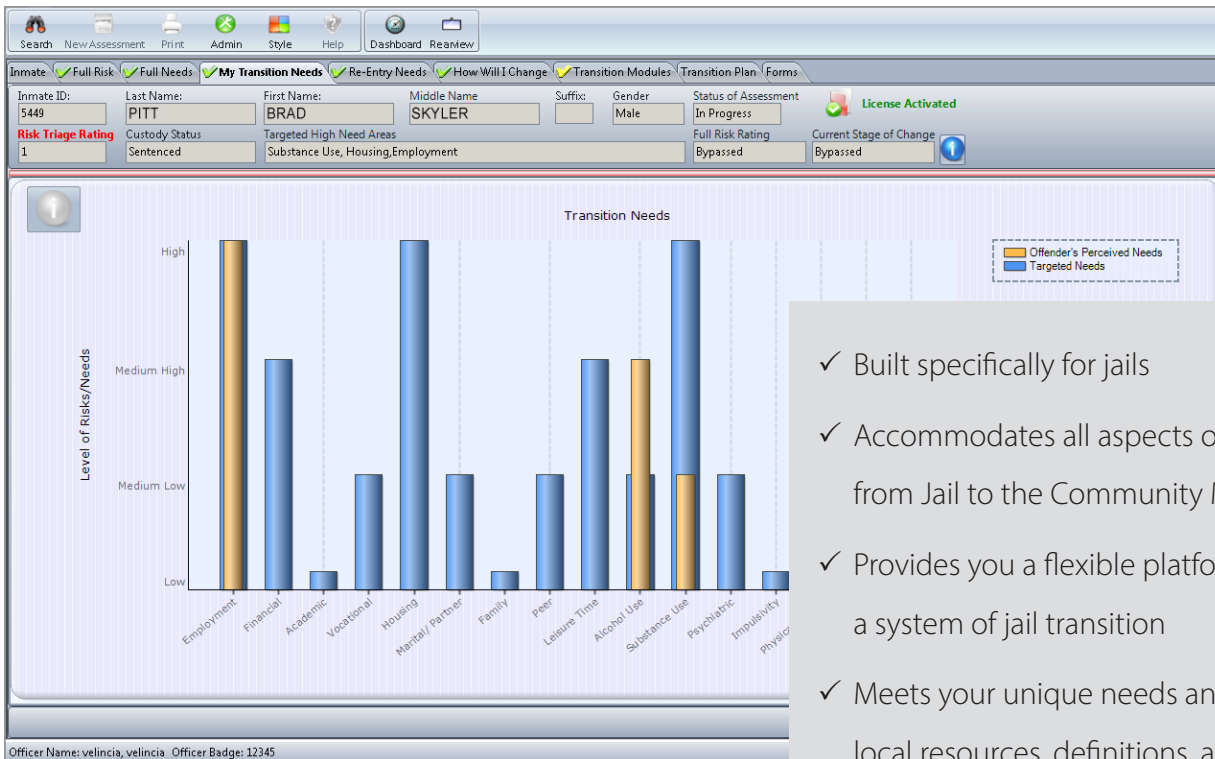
Search New Assessment Print Admin Style Help Dashboard ReaView

Inmate | Full Risk | Full Needs | My Transition Needs | Re-Entry Needs | How Will I Change | Transition Modules | Transition Plan | Forms

Inmate ID: 5449
Last Name: PITT
First Name: BRAD
Middle Name SKYLER
Suffix:
Gender Male
Status of Assessment In Progress
License Activated
Risk Triage Rating 1
Custody Status Sentenced
Targeted High Need Areas Substance Use, Housing,Employment
Full Risk Rating Bypassed
Current Stage of Change Bypassed

Transition Needs

Offender's Perceived Needs
Targeted Needs

Level of Risks/Needs

High
Medium High
Medium Low
Low

Employment Financial Academic Vocational Housing Marital/ Partner Family Peer Leisure Time Alcohol Use Substance Use Psychiatric Impulsivity Physica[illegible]

✓ Built specifically for jails

✓ Accommodates all aspects o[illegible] from Jail to the Community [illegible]

✓ Provides you a flexible platfo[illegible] a system of jail transition

✓ Meets your unique needs an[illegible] local resources, definitions, a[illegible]

Officer Name: velincia, velincia Officer Badge: 12345